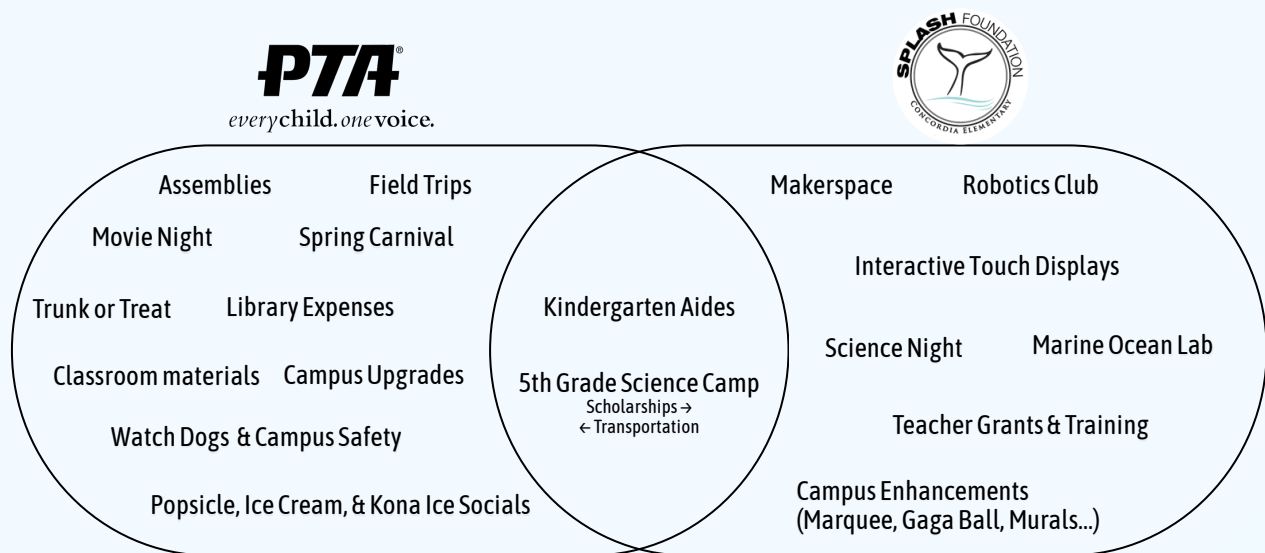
PTA®
everychild. onevoice.

SPLASH FOUNDATION
CONCORDIA ELEMENTARY

Assemblies
Field Trips
Movie Night
Spring Carnival
Trunk or Treat
Library Expenses
Classroom materials
Campus Upgrades
Watch Dogs & Campus Safety
Popsicle, Ice Cream, & Kona Ice Socials

Kindergarten Aides
5th Grade Science Camp
Scholarships →
← Transportation

Makerspace
Robotics Club
Interactive Touch Displays
Science Night
Marine Ocean Lab
Teacher Grants & Training
Campus Enhancements (Marquee, Gaga Ball, Murals...)